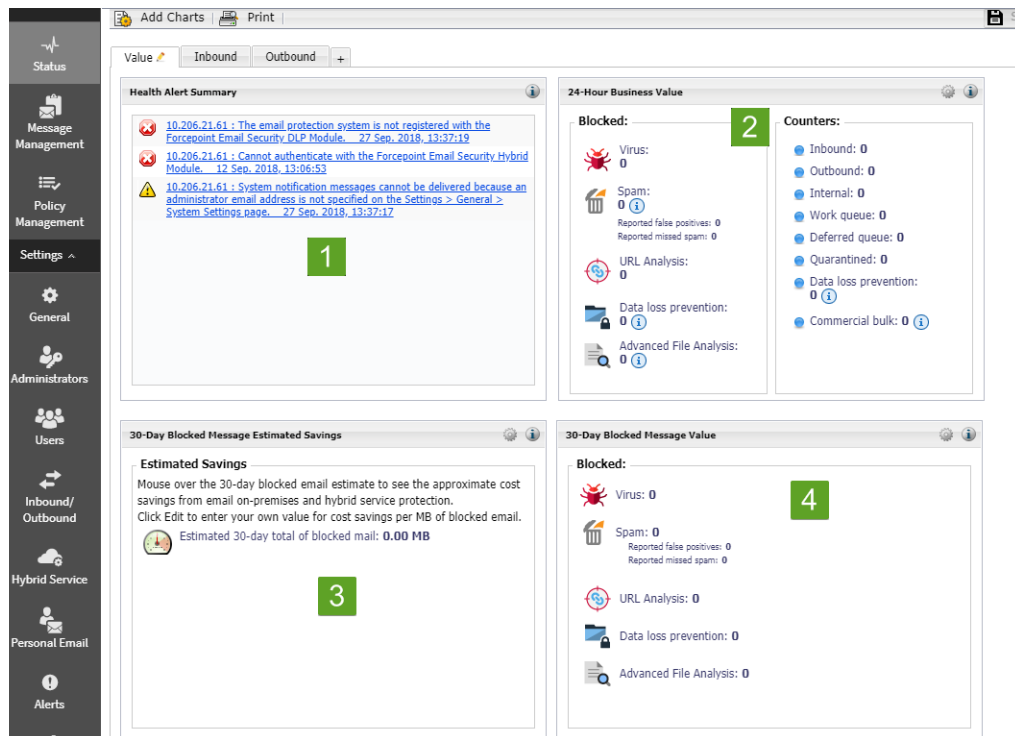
Status
Message Management
Policy Management
Settings ^
General
Administrators
Users
Inbound/ Outbound
Hybrid Service
Personal Email
Alerts

Add Charts | Print |

Value | Inbound | Outbound | +

Health Alert Summary

10.206.21.61 : The email protection system is not registered with the Forcepoint Email Security DLP Module. 27 Sep. 2018, 13:37:19
10.206.21.61 : Cannot authenticate with the Forcepoint Email Security Hybrid Module. 12 Sep. 2018, 13:06:53
10.206.21.61 : System notification messages cannot be delivered because an administrator email address is not specified on the Settings > General > System Settings page. 27 Sep. 2018, 13:37:17

1

24-Hour Business Value

Blocked:
2
Virus:
0
Spam:
0
Reported false positives: 0
Reported missed spam: 0
URL Analysis:
0
Data loss prevention:
0
Advanced File Analysis:
0

Counters:
Inbound: 0
Outbound: 0
Internal: 0
Work queue: 0
Deferred queue: 0
Quarantined: 0
Data loss prevention:
0
Commercial bulk: 0

30-Day Blocked Message Estimated Savings

Estimated Savings
Mouse over the 30-day blocked email estimate to see the approximate cost savings from email on-premises and hybrid service protection.
Click Edit to enter your own value for cost savings per MB of blocked email.
Estimated 30-day total of blocked mail: 0.00 MB

3

30-Day Blocked Message Value

Blocked:
Virus: 0
4
Spam: 0
Reported false positives: 0
Reported missed spam: 0
URL Analysis: 0
Data loss prevention: 0
Advanced File Analysis: 0